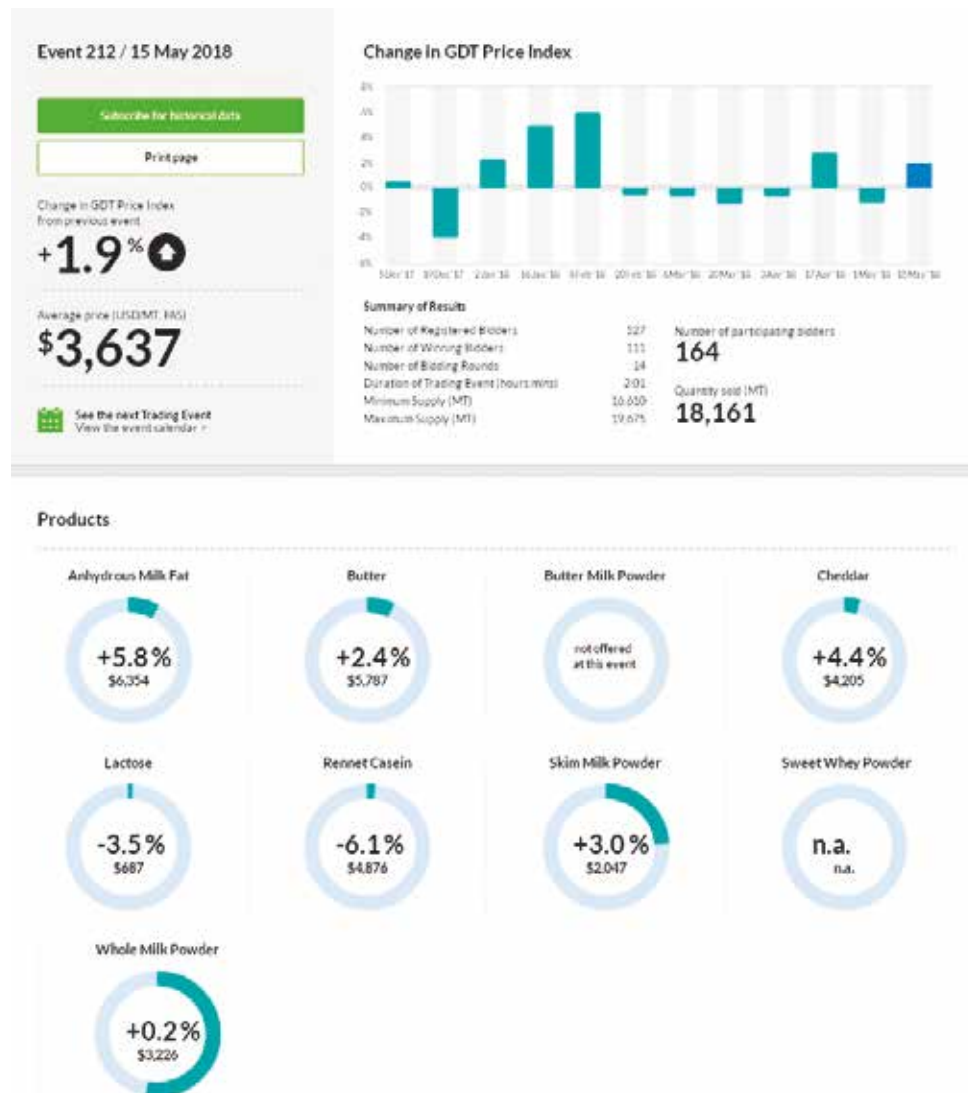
Event 212 / 15 May 2018

Subscribe for historical data

Print page

Change in GDT Price Index from previous event

+1.9%

Average price (USD/MT, FAS)

$3,637

See the next Trading Event
View the event calendar >

Change in GDT Price Index

6%
4%
2%
0%
-2%
-4%
-6%

5 Dec '17 19 Dec '17 2 Jan '18 16 Jan '18 6 Feb '18 20 Feb '18 6 Mar '18 20 Mar '18 3 Apr '18 17 Apr '18 1 May '18 15 May '18

Summary of Results

| | |
|---|---|
| Number of Registered Bidders | 527 |
| Number of Winning Bidders | 111 |
| Number of Bidding Rounds | 14 |
| Duration of Trading Event (hours:mins) | 2:01 |
| Minimum Supply (MT) | 16,610 |
| Maximum Supply (MT) | 19,675 |

Number of participating bidders
164

Quantity sold (MT)
18,161

Products

Anhydrous Milk Fat
+5.8%
$6,354

Butter
+2.4%
$5,787

Butter Milk Powder
not offered at this event

Cheddar
+4.4%
$4,205

Lactose
-3.5%
$687

Rennet Casein
-6.1%
$4,876

Skim Milk Powder
+3.0%
$2,047

Sweet Whey Powder
n.a.
n.a.

Whole Milk Powder
+0.2%
$3,226